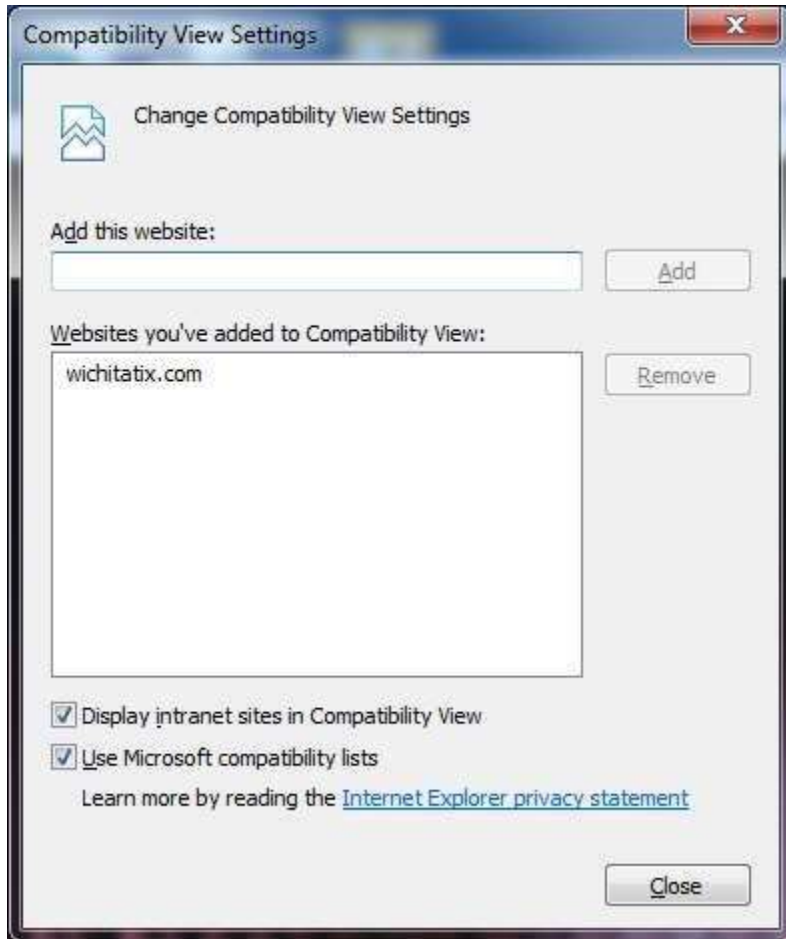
Compatibility View Settings

Change Compatibility View Settings

Add this website:

Add

Websites you've added to Compatibility View:

wichitatix.com

Remove

Display intranet sites in Compatibility View

Use Microsoft compatibility lists

Learn more by reading the Internet Explorer privacy statement

Close